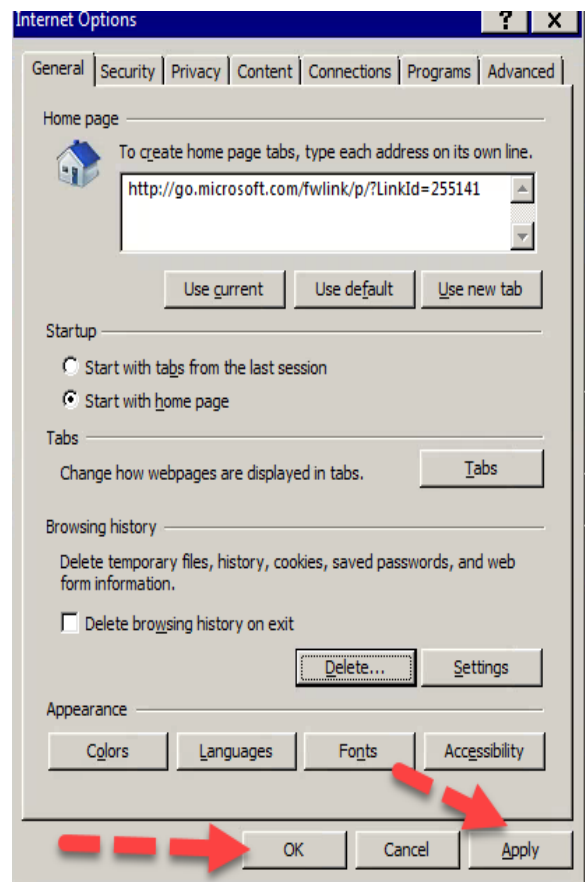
Internet Options
?
X
General
Security
Privacy
Content
Connections
Programs
Advanced
Home page
To create home page tabs, type each address on its own line.
http://go.microsoft.com/fwlink/p/?LinkId=255141
Use current
Use default
Use new tab
Startup
Start with tabs from the last session
Start with home page
Tabs
Change how webpages are displayed in tabs.
Tabs
Browsing history
Delete temporary files, history, cookies, saved passwords, and web form information.
Delete browsing history on exit
Delete...
Settings
Appearance
Colors
Languages
Fonts
Accessibility
OK
Cancel
Apply